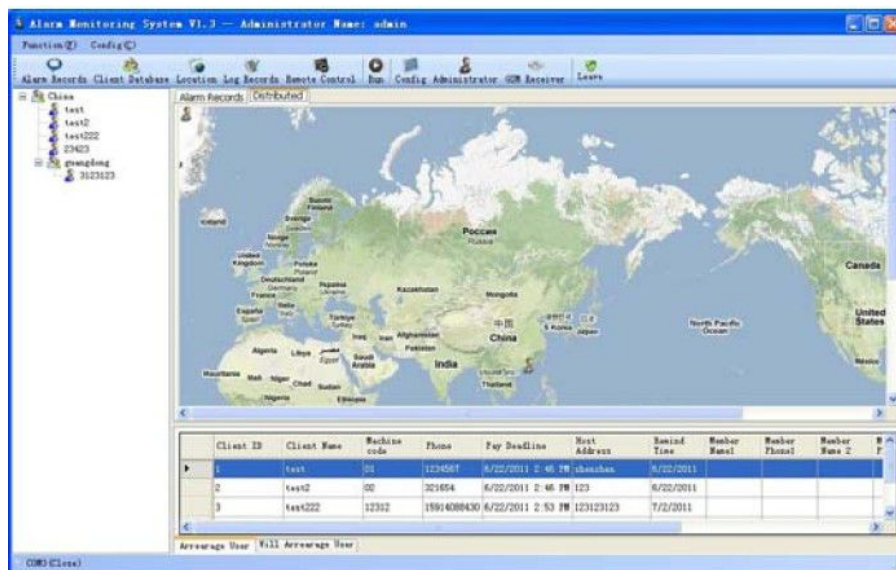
Alarm Monitoring System V1.3 — Administrator Name: admin

Function(F) Config(C)

Alarm Records Client Database Location Log Records Remote Control Run Config Administrator GSM Receiver Leave

China
test
test2
test222
23423
guangdong
3123123

Alarm Records Distributed

Iceland
Sweden
Finland
Norge
Norway
United Kingdom
Polska
Poland
Deutschland
Germany
France
Україна
Ukraine
Kazakhstan
España
Spain
Italia
Italy
Türkiye
Turkey
Mongolia
Россия
Russia
Algeria
Libya
Egypt
Iraq
Iran
Afghanistan
Pakistan
Saudi Arabia
India
中国
China
S. Korea
Japan
Mauritania
Mali
Niger
Chad
Sudan
Nigeria
Ethiopia
Thailand
North Pacific Ocean
Canada
United States
Mexico

| | Client ID | Client Name | Machine code | Phone | Pay Deadline | Host Address | Remind Time | Member Name1 | Member Phone1 | Member Name 2 | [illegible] |
|---|---|---|---|---|---|---|---|---|---|---|---|
| ▸ | 1 | test | 01 | 1234567 | 6/22/2011 2:46 PM | shenzhen | 6/22/2011 | | | | |
| | 2 | test2 | 02 | 321654 | 6/22/2011 2:46 PM | 123 | 6/22/2011 | | | | |
| | 3 | test222 | 12312 | 15914088430 | 6/22/2011 2:53 PM | 123123123 | 7/2/2011 | | | | |

Arrearage User Will Arrearage User

COM3(Close)